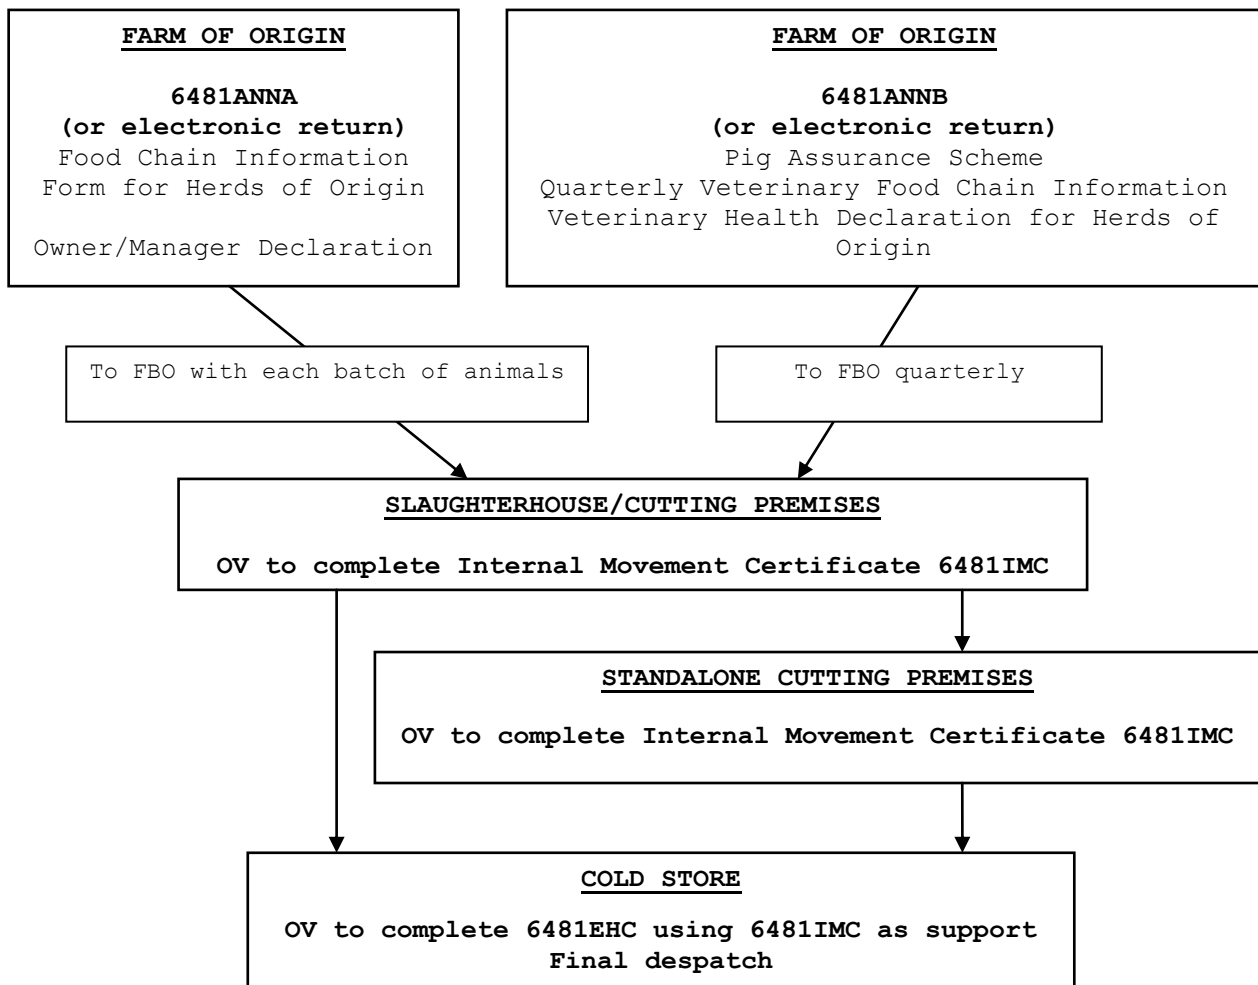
FARM OF ORIGIN

6481ANNA
(or electronic return)
Food Chain Information Form for Herds of Origin

Owner/Manager Declaration

FARM OF ORIGIN

6481ANNB
(or electronic return)
Pig Assurance Scheme
Quarterly Veterinary Food Chain Information Veterinary Health Declaration for Herds of Origin

To FBO with each batch of animals

To FBO quarterly

SLAUGHTERHOUSE/CUTTING PREMISES

OV to complete Internal Movement Certificate 6481IMC

STANDALONE CUTTING PREMISES

OV to complete Internal Movement Certificate 6481IMC

COLD STORE

OV to complete 6481EHC using 6481IMC as support
Final despatch